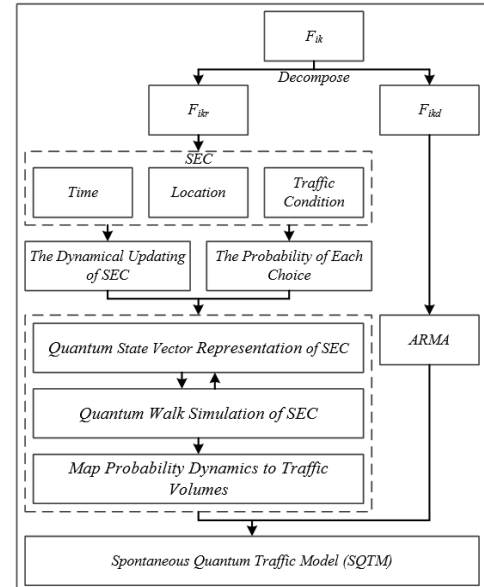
$F_{ik}$

Decompose

$F_{ikr}$

$F_{ikd}$

SEC

Time

Location

Traffic Condition

The Dynamical Updating of SEC

The Probability of Each Choice

Quantum State Vector Representation of SEC

ARMA

Quantum Walk Simulation of SEC

Map Probability Dynamics to Traffic Volumes

Spontaneous Quantum Traffic Model (SQTM)